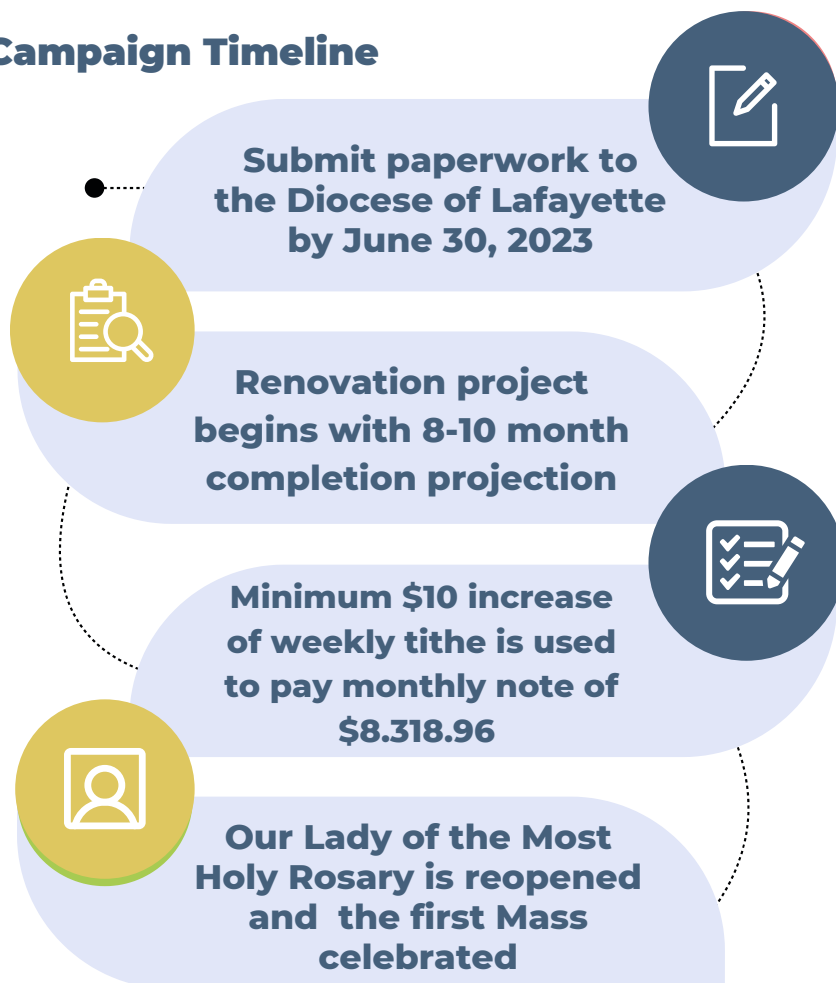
Campaign Timeline

Submit paperwork to the Diocese of Lafayette by June 30, 2023

Renovation project begins with 8-10 month completion projection

Minimum $10 increase of weekly tithe is used to pay monthly note of $8.318.96

Our Lady of the Most Holy Rosary is reopened and the first Mass celebrated